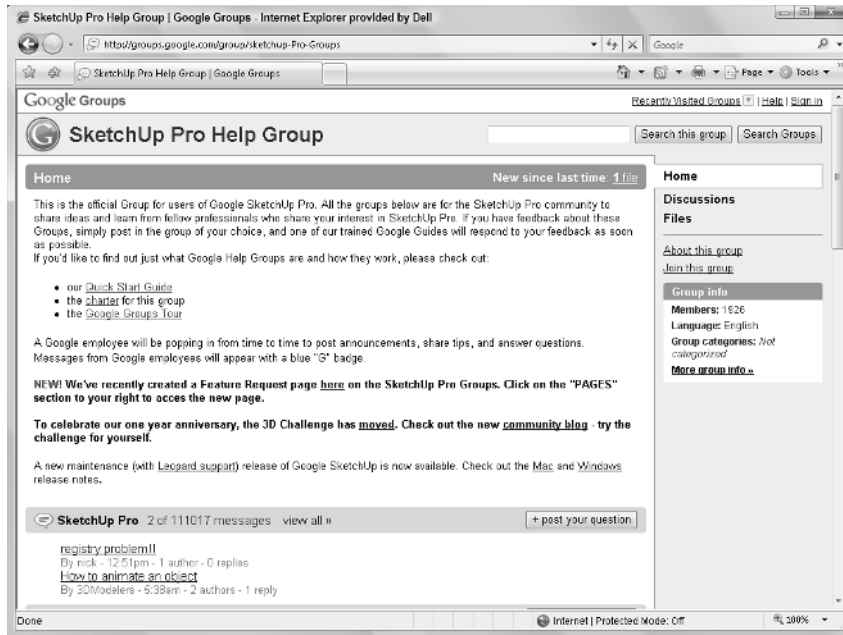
SketchUp Pro Help Group | Google Groups - Internet Explorer provided by Dell

http://groups.google.com/group/sketchup-Pro-Groups

Google

SketchUp Pro Help Group | Google Groups

Page ▾ Tools ▾

Google Groups

Recently Visited Groups | Help | Sign in

SketchUp Pro Help Group

Search this group Search Groups

Home

New since last time: 1 file

This is the official Group for users of Google SketchUp Pro. All the groups below are for the SketchUp Pro community to share ideas and learn from fellow professionals who share your interest in SketchUp Pro. If you have feedback about these Groups, simply post in the group of your choice, and one of our trained Google Guides will respond to your feedback as soon as possible.
If you'd like to find out just what Google Help Groups are and how they work, please check out:

- our Quick Start Guide
- the charter for this group
- the Google Groups Tour

A Google employee will be popping in from time to time to post announcements, share tips, and answer questions. Messages from Google employees will appear with a blue "G" badge.

NEW! We've recently created a Feature Request page here on the SketchUp Pro Groups. Click on the "PAGES" section to your right to acces the new page.

To celebrate our one year anniversary, the 3D Challenge has moved. Check out the new community blog - try the challenge for yourself.

A new maintenance (with Leopard support) release of Google SketchUp is now available. Check out the Mac and Windows release notes.

SketchUp Pro 2 of 111017 messages view all »

+ post your question

registry problem!!
By nick - 12:51pm - 1 author - 0 replies
How to animate an object
By 3DModelers - 5:38am - 2 authors - 1 reply

Home
Discussions
Files

About this group
Join this group

Group info
Members: 1926
Language: English
Group categories: Not categorized
More group info »

Done

Internet | Protected Mode: Off

100%